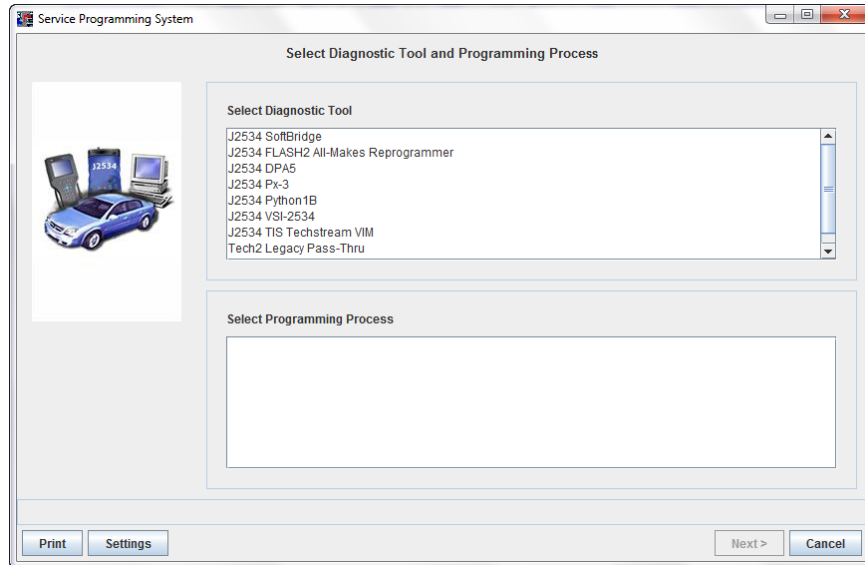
Service Programming System

Select Diagnostic Tool and Programming Process

J2534

Select Diagnostic Tool

J2534 SoftBridge
J2534 FLASH2 All-Makes Reprogrammer
J2534 DPA5
J2534 Px-3
J2534 Python1B
J2534 VSI-2534
J2534 TIS Techstream VIM
Tech2 Legacy Pass-Thru

Select Programming Process

Print
Settings
Next >
Cancel